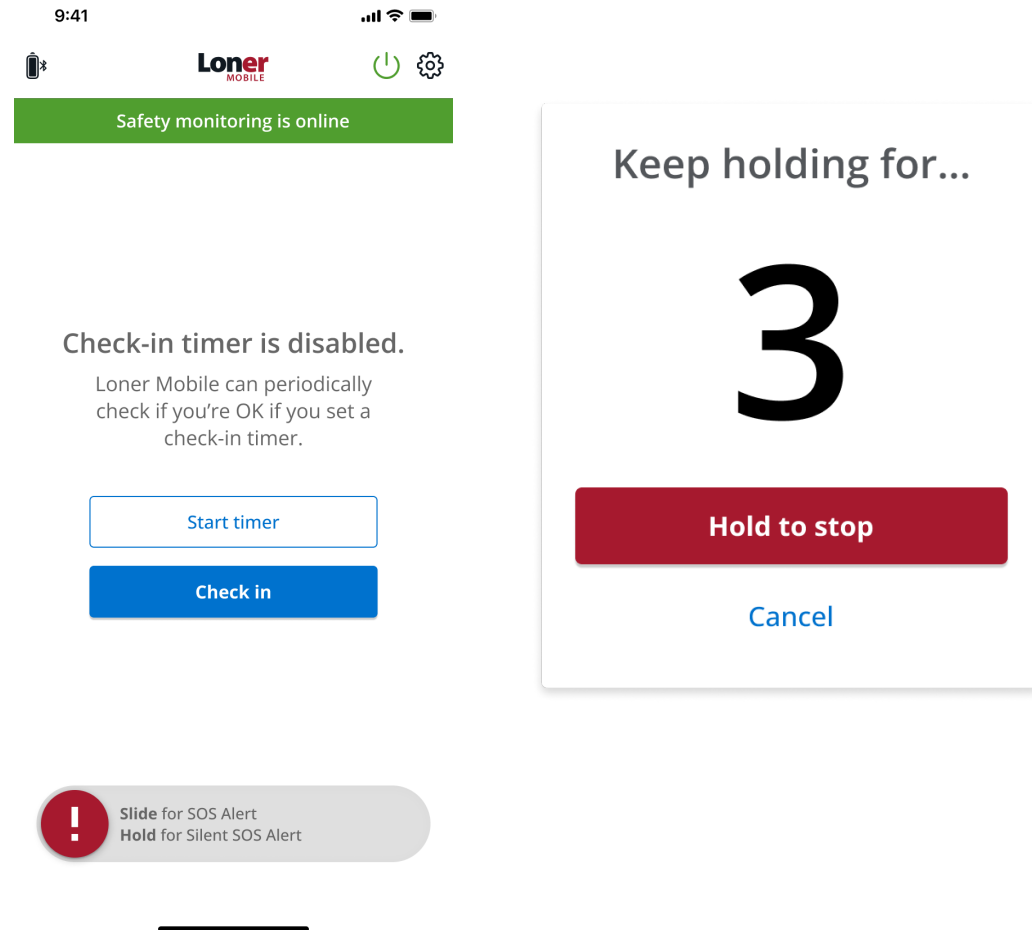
9:41

Loner MOBILE

Safety monitoring is online

Check-in timer is disabled.

Loner Mobile can periodically check if you're OK if you set a check-in timer.

Start timer

Check in

!

**Slide** for SOS Alert
**Hold** for Silent SOS Alert

Keep holding for...

3

Hold to stop

Cancel